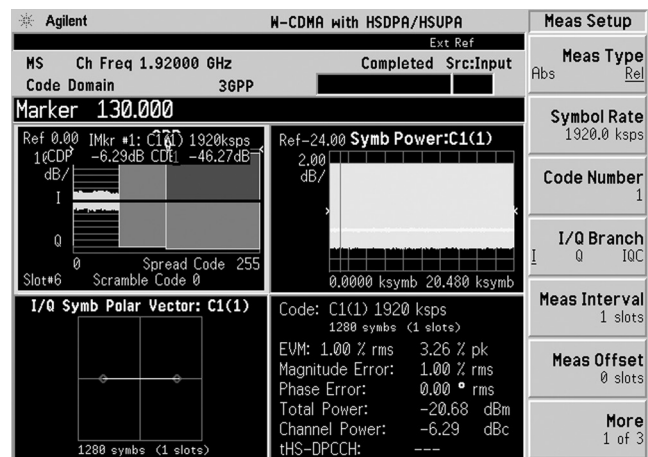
Agilent W-CDMA with HSDPA/HSUPA Meas Setup

Ext Ref

MS Ch Freq 1.92000 GHz Completed Src:Input

Code Domain 3GPP

Marker 130.000

Ref 0.00 IMkr #1: C1(1) 1920ksps
10 CDP -6.29dB CDE -46.27dB
dB/

I

Q

0 Spread Code 255
Slot#6 Scramble Code 0

Ref-24.00 Symb Power:C1(1)
2.00
dB/

0.0000 ksymb 20.480 ksymb

I/Q Symb Polar Vector: C1(1)

1280 symbs (1 slots)

Code: C1(1) 1920 ksps
1280 symbs (1 slots)

EVM: 1.00 % rms 3.26 % pk
Magnitude Error: 1.00 % rms
Phase Error: 0.00 ° rms
Total Power: -20.68 dBm
Channel Power: -6.29 dBc
tHS-DPCCH: ---

Meas Type
Abs Rel

Symbol Rate
1920.0 ksps

Code Number
1

I/Q Branch
I Q IQC

Meas Interval
1 slots

Meas Offset
0 slots

More
1 of 3